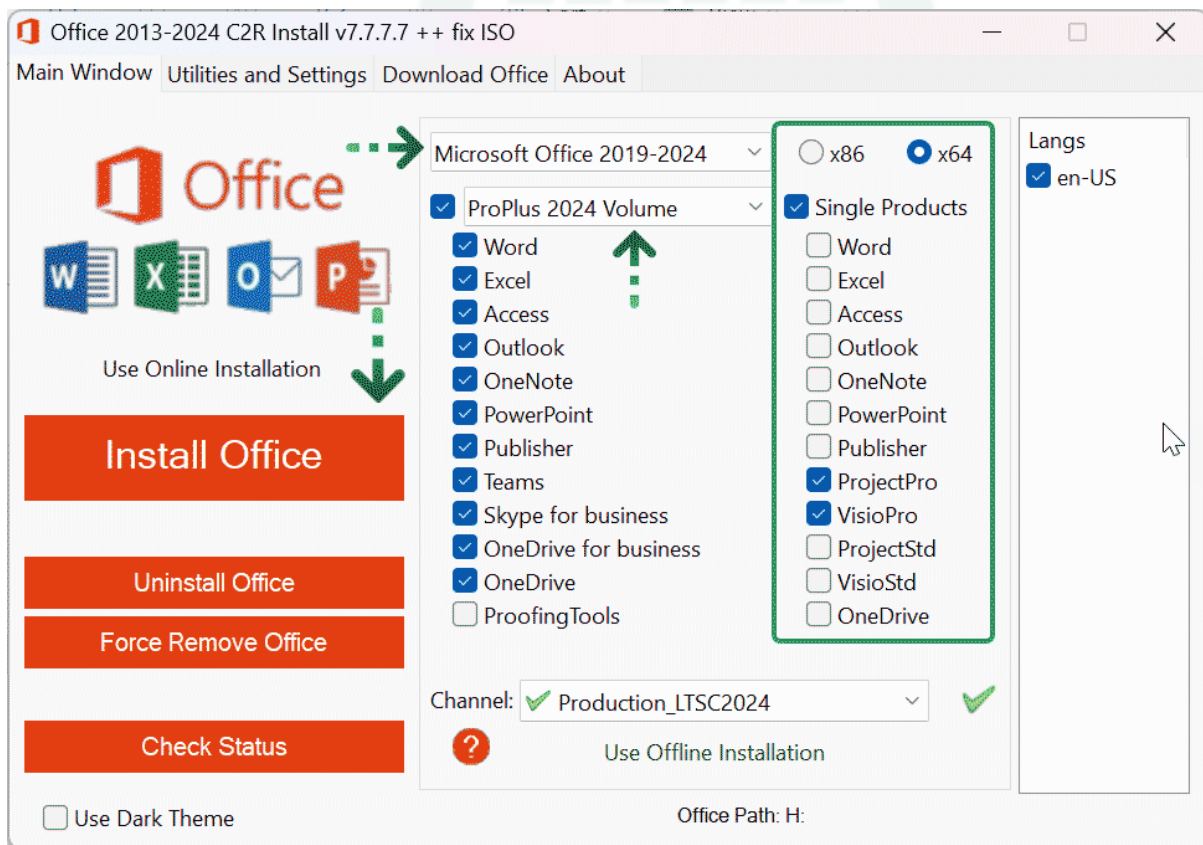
Office 2013-2024 C2R Install v7.7.7.7 ++ fix ISO

Main Window | Utilities and Settings | Download Office | About

Office

W X O P

Use Online Installation

Install Office

Uninstall Office

Force Remove Office

Check Status

Use Dark Theme

Microsoft Office 2019-2024

ProPlus 2024 Volume

Word
Excel
Access
Outlook
OneNote
PowerPoint
Publisher
Teams
Skype for business
OneDrive for business
OneDrive
ProofingTools

x86 x64

Single Products

Word
Excel
Access
Outlook
OneNote
PowerPoint
Publisher
ProjectPro
VisioPro
ProjectStd
VisioStd
OneDrive

Langs

en-US

Channel: Production_LTSC2024

?

Use Offline Installation

Office Path: H: